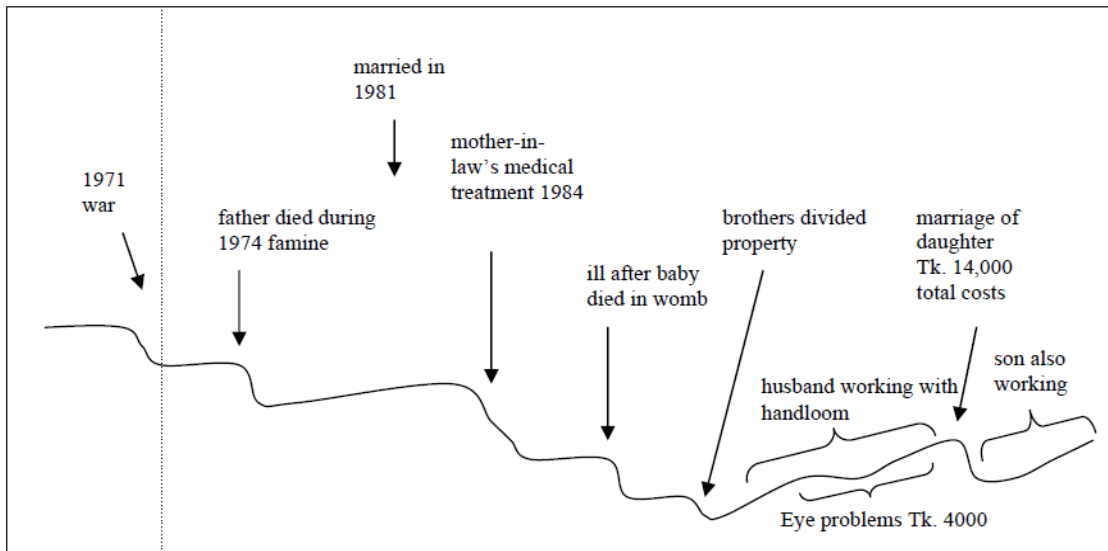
married in 1981

1971 war

father died during 1974 famine

mother-in-law's medical treatment 1984

ill after baby died in womb

brothers divided property

marriage of daughter Tk. 14,000 total costs

son also working

husband working with handloom

Eye problems Tk. 4000